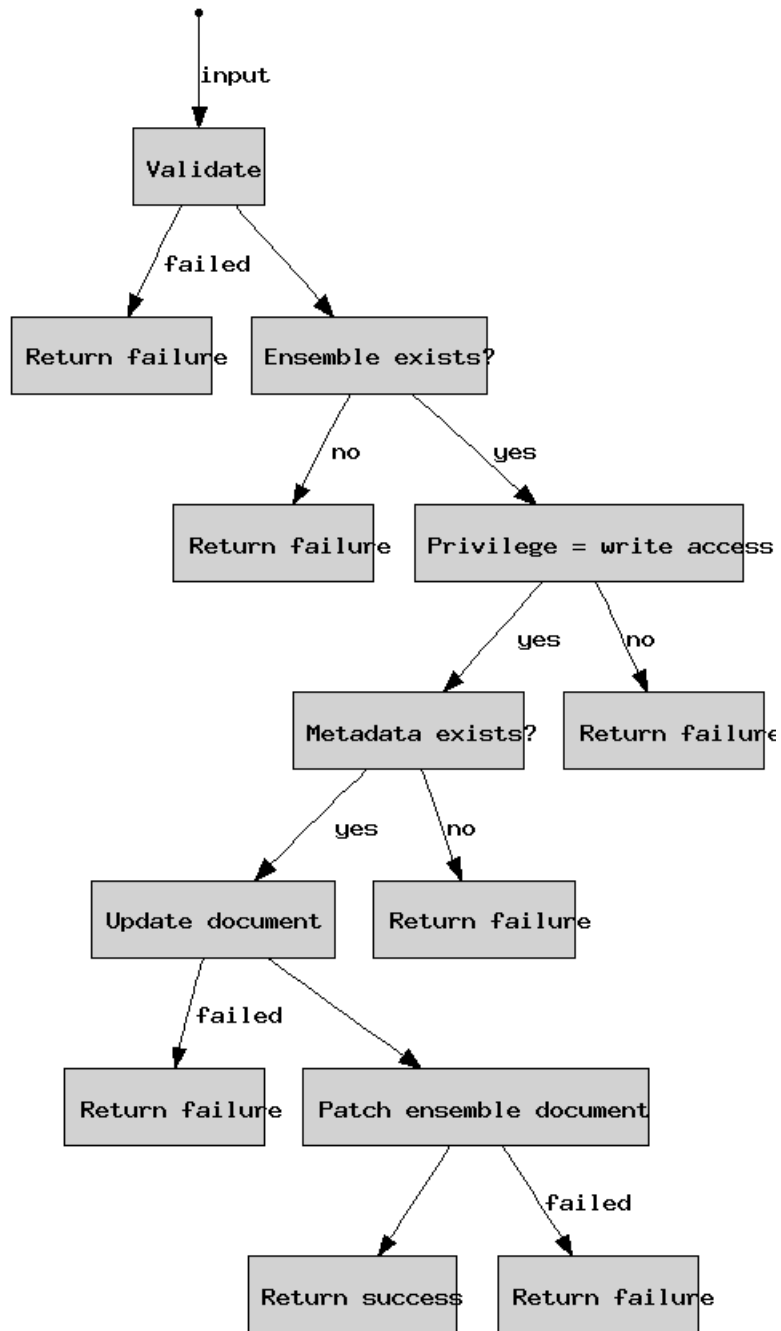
input

Validate

failed

Return failure

Ensemble exists?

no

yes

Return failure

Privilege = write access

yes

no

Metadata exists?

Return failure

yes

no

Update document

Return failure

failed

Return failure

Patch ensemble document

failed

Return success

Return failure